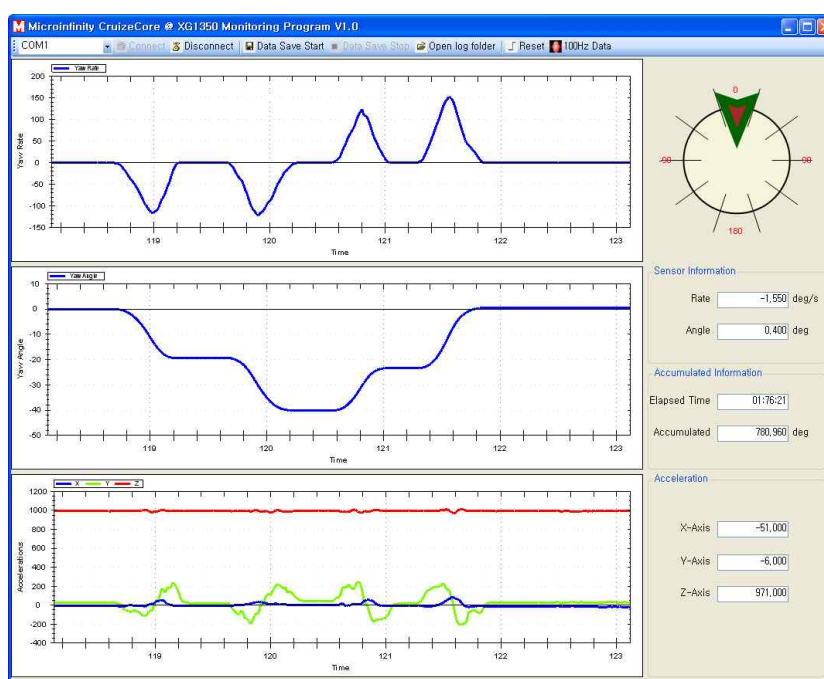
Microinfinity CruizeCore @ XG1350 Monitoring Program V1.0

COM1 Connect Disconnect Data Save Start Data Save Stop Open log folder Reset 100Hz Data

Yaw Rate

200 150 100 50 0 -50 -100 -150

Yaw Rate

119 120 121 122 123

Time

Yaw Angle

10 0 -10 -20 -30 -40 -50

Yaw Angle

119 120 121 122 123

Time

X Y Z

1200 1000 800 600 400 200 0 -200 -400

Accelerations

119 120 121 122 123

Time

0

-90

90

180

Sensor Information

Rate -1,550 deg/s

Angle 0,400 deg

Accumulated Information

Elapsed Time 01:76:21

Accumulated 780,960 deg

Acceleration

X-Axis -51,000

Y-Axis -6,000

Z-Axis 971,000